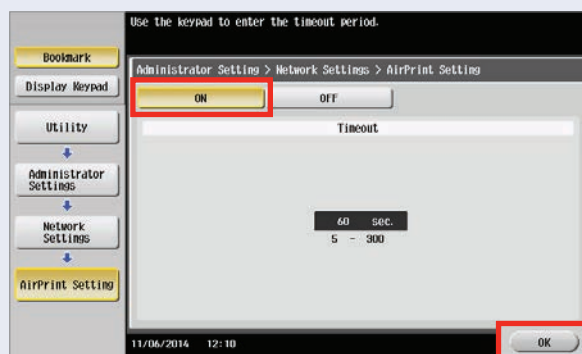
Use the keypad to enter the timeout period.

Bookmark

Display Keypad

Utility

Administrator Settings

Network Settings

AirPrint Setting

Administrator Setting > Network Settings > AirPrint Setting

ON

OFF

Timeout

60 sec.

5 - 300

11/06/2014 12:10

OK